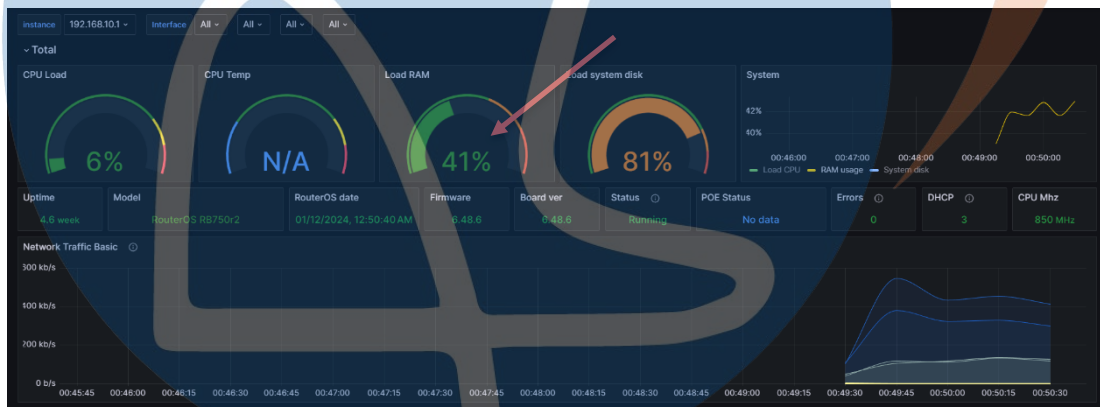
Instance 192.168.10.1 Interface All All All All

Total

CPU Load

6%

CPU Temp

N/A

Load RAM

41%

Load system disk

81%

System

42%

40%

00:46:00 00:47:00 00:48:00 00:49:00 00:50:00

Load CPU RAM usage System disk

Uptime
4.6 week

Model
RouterOS RB750r2

RouterOS date
01/12/2024, 12:50:40 AM

Firmware
6.48.6

Board ver
6.48.6

Status
Running

POE Status
No data

Errors
0

DHCP
3

CPU Mhz
850 MHz

Network Traffic Basic

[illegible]00 kb/s

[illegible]00 kb/s

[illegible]00 kb/s

0 b/s

00:45:45 00:46:00 00:46:15 00:46:30 00:46:45 00:47:00 00:47:15 00:47:30 00:47:45 00:48:00 00:48:15 00:48:30 00:48:45 00:49:00 00:49:15 00:49:30 00:49:45 00:50:00 00:50:15 00:50:30